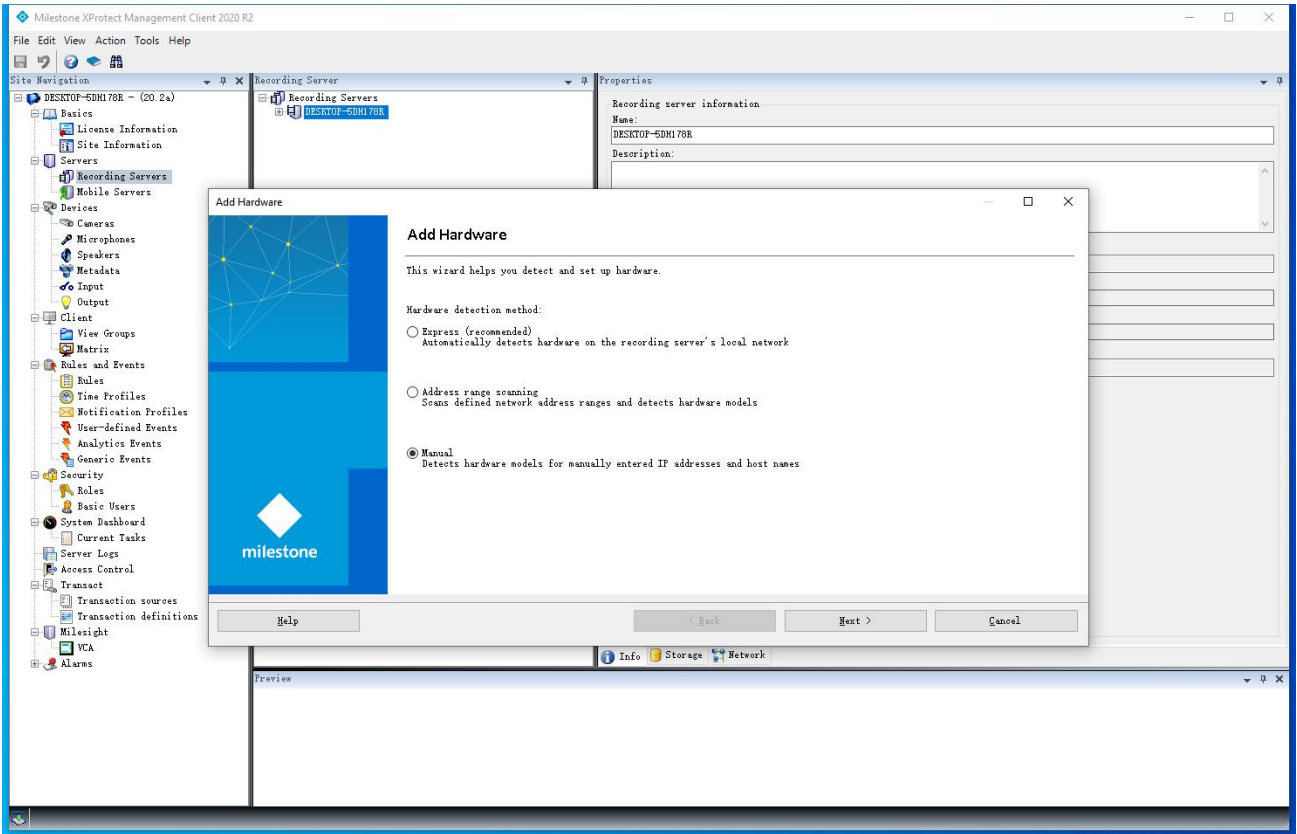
Milestone XProtect Management Client 2020 R2

File Edit View Action Tools Help

Site Navigation

DESKTOP-5DM178R - (20.2a)
Basics
License Information
Site Information
Servers
Recording Servers
Mobile Servers
Devices
Cameras
Microphones
Speakers
Metadata
Input
Output
Client
View Groups
Matrix
Rules and Events
Rules
Time Profiles
Notification Profiles
User-defined Events
Analytics Events
Generic Events
Security
Roles
Basic Users
System Dashboard
Current Tasks
Server Logs
Access Control
Transact
Transaction sources
Transaction definitions
Milesight
VCA
Alarms

Recording Server

Recording Servers
DESKTOP-5DM178R

Properties

Recording server information
Name:
DESKTOP-5DM178R
Description:

Add Hardware

milestone

Add Hardware

This wizard helps you detect and set up hardware.

Hardware detection method:

Express (recommended)
Automatically detects hardware on the recording server's local network

Address range scanning
Scans defined network address ranges and detects hardware models

Manual
Detects hardware models for manually entered IP addresses and host names

Help

< Back

Next >

Cancel

Info Storage Network

Preview